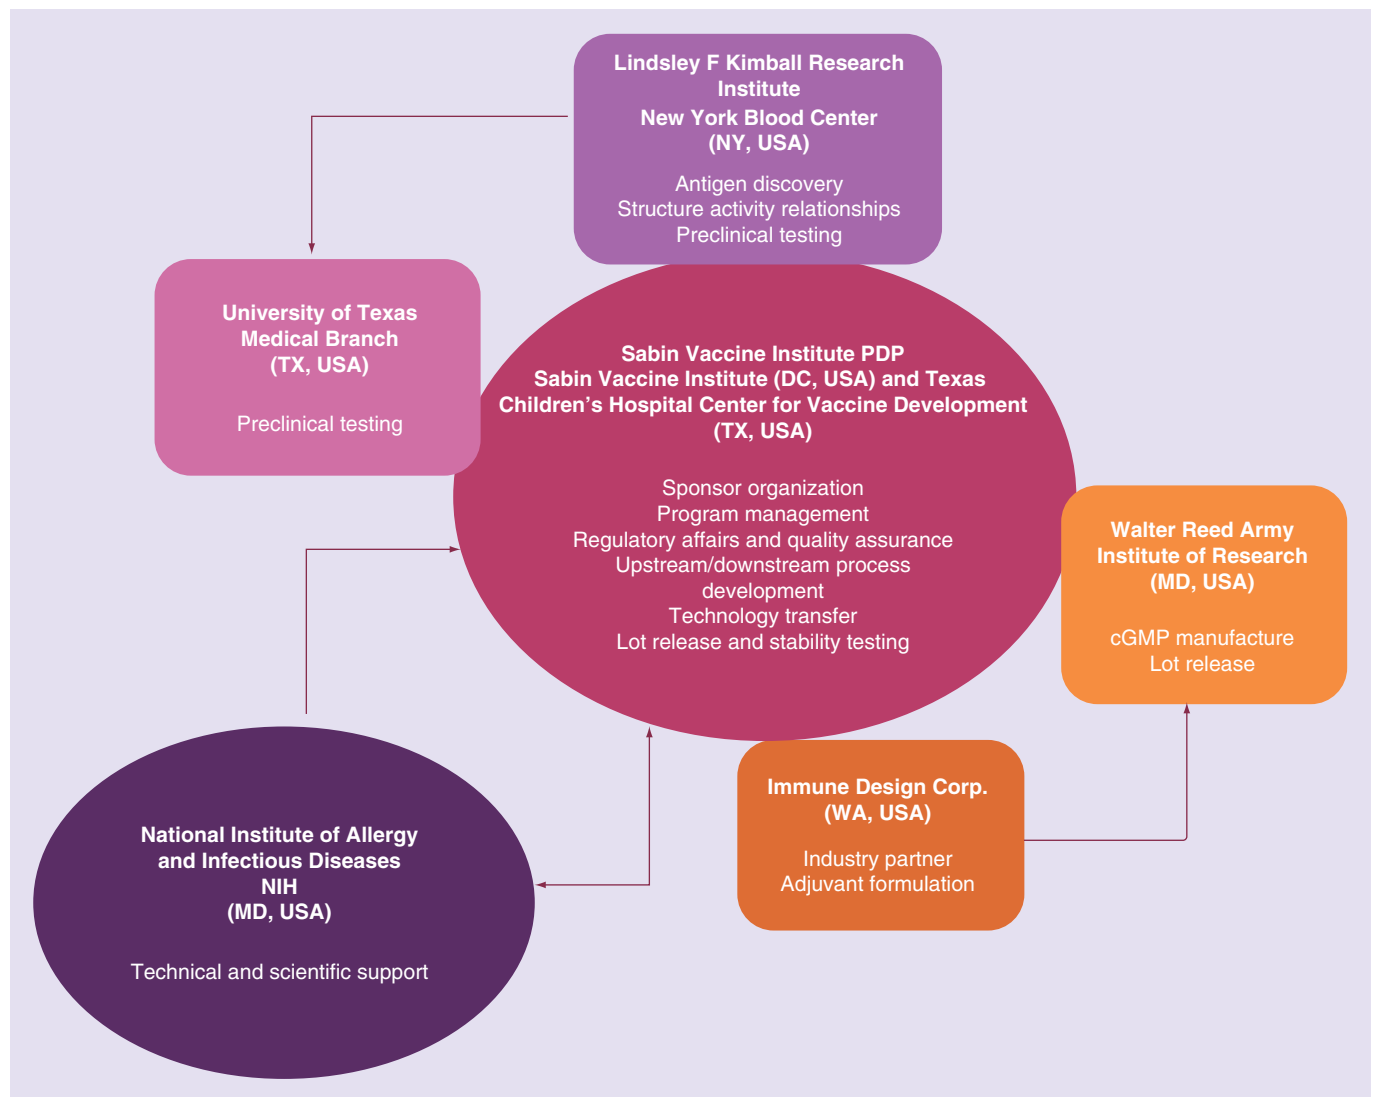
Lindsley F Kimball Research Institute
New York Blood Center
(NY, USA)

Antigen discovery
Structure activity relationships
Preclinical testing

University of Texas
Medical Branch
(TX, USA)

Preclinical testing

Sabin Vaccine Institute PDP
Sabin Vaccine Institute (DC, USA) and Texas Children's Hospital Center for Vaccine Development
(TX, USA)

Sponsor organization
Program management
Regulatory affairs and quality assurance
Upstream/downstream process development
Technology transfer
Lot release and stability testing

Walter Reed Army
Institute of Research
(MD, USA)

cGMP manufacture
Lot release

Immune Design Corp.
(WA, USA)

Industry partner
Adjuvant formulation

National Institute of Allergy and Infectious Diseases
NIH
(MD, USA)

Technical and scientific support